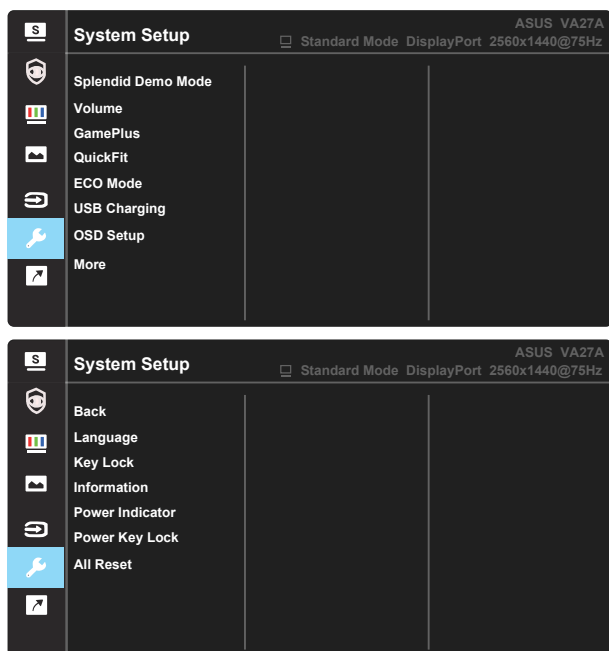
S

System Setup

ASUS VA27A

Standard Mode DisplayPort 2560x1440@75Hz

Splendid Demo Mode
Volume
GamePlus
QuickFit
ECO Mode
USB Charging
OSD Setup
More

S

System Setup

ASUS VA27A

Standard Mode DisplayPort 2560x1440@75Hz

Back
Language
Key Lock
Information
Power Indicator
Power Key Lock
All Reset